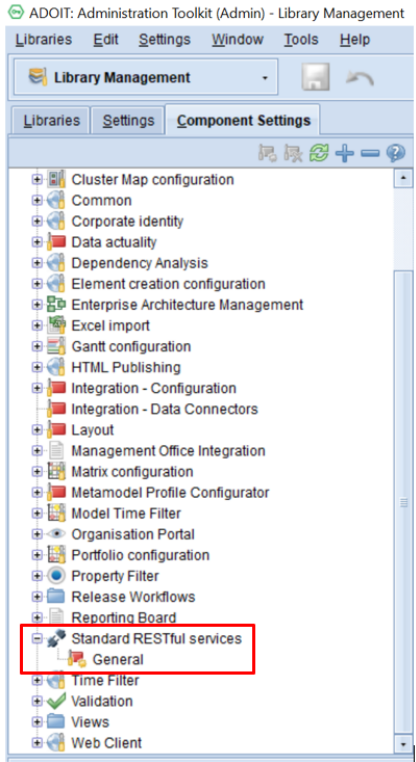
ADOIT: Administration Toolkit (Admin) - Library Management

Libraries Edit Settings Window Tools Help

Library Management

Libraries Settings Component Settings

Cluster Map configuration
Common
Corporate identity
Data actuality
Dependency Analysis
Element creation configuration
Enterprise Architecture Management
Excel import
Gantt configuration
HTML Publishing
Integration - Configuration
Integration - Data Connectors
Layout
Management Office Integration
Matrix configuration
Metamodel Profile Configurator
Model Time Filter
Organisation Portal
Portfolio configuration
Property Filter
Release Workflows
Reporting Board
Standard RESTful services
General
Time Filter
Validation
Views
Web Client